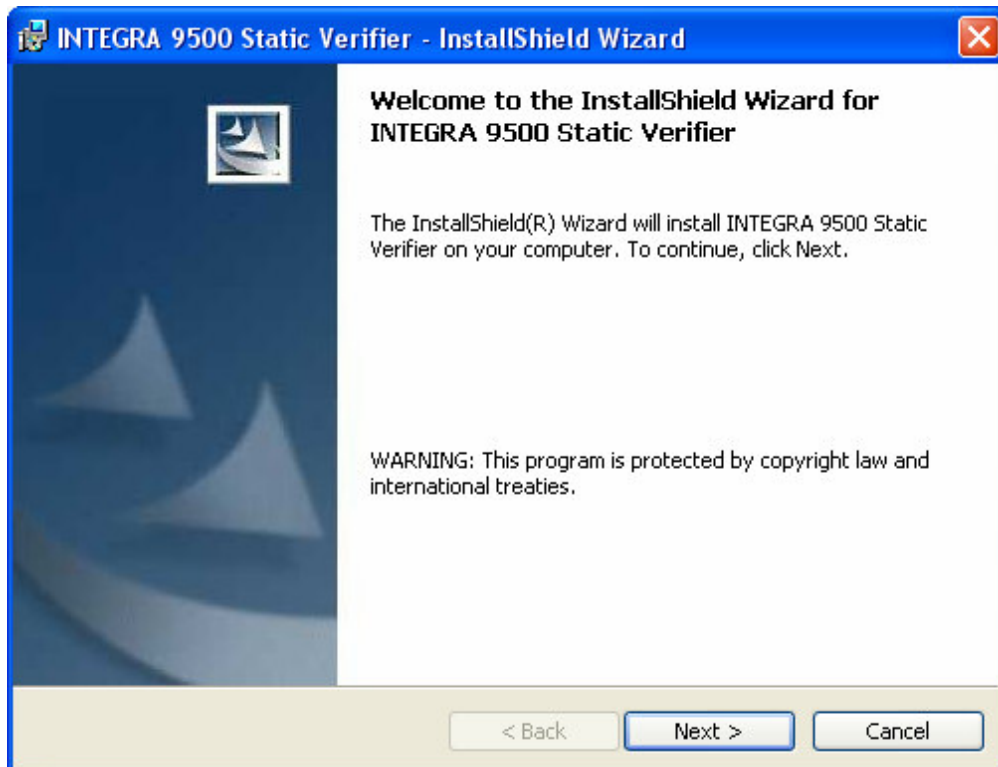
INTEGRA 9500 Static Verifier - InstallShield Wizard

Welcome to the InstallShield Wizard for INTEGRA 9500 Static Verifier

The InstallShield(R) Wizard will install INTEGRA 9500 Static Verifier on your computer. To continue, click Next.

WARNING: This program is protected by copyright law and international treaties.

< Back
Next >
Cancel